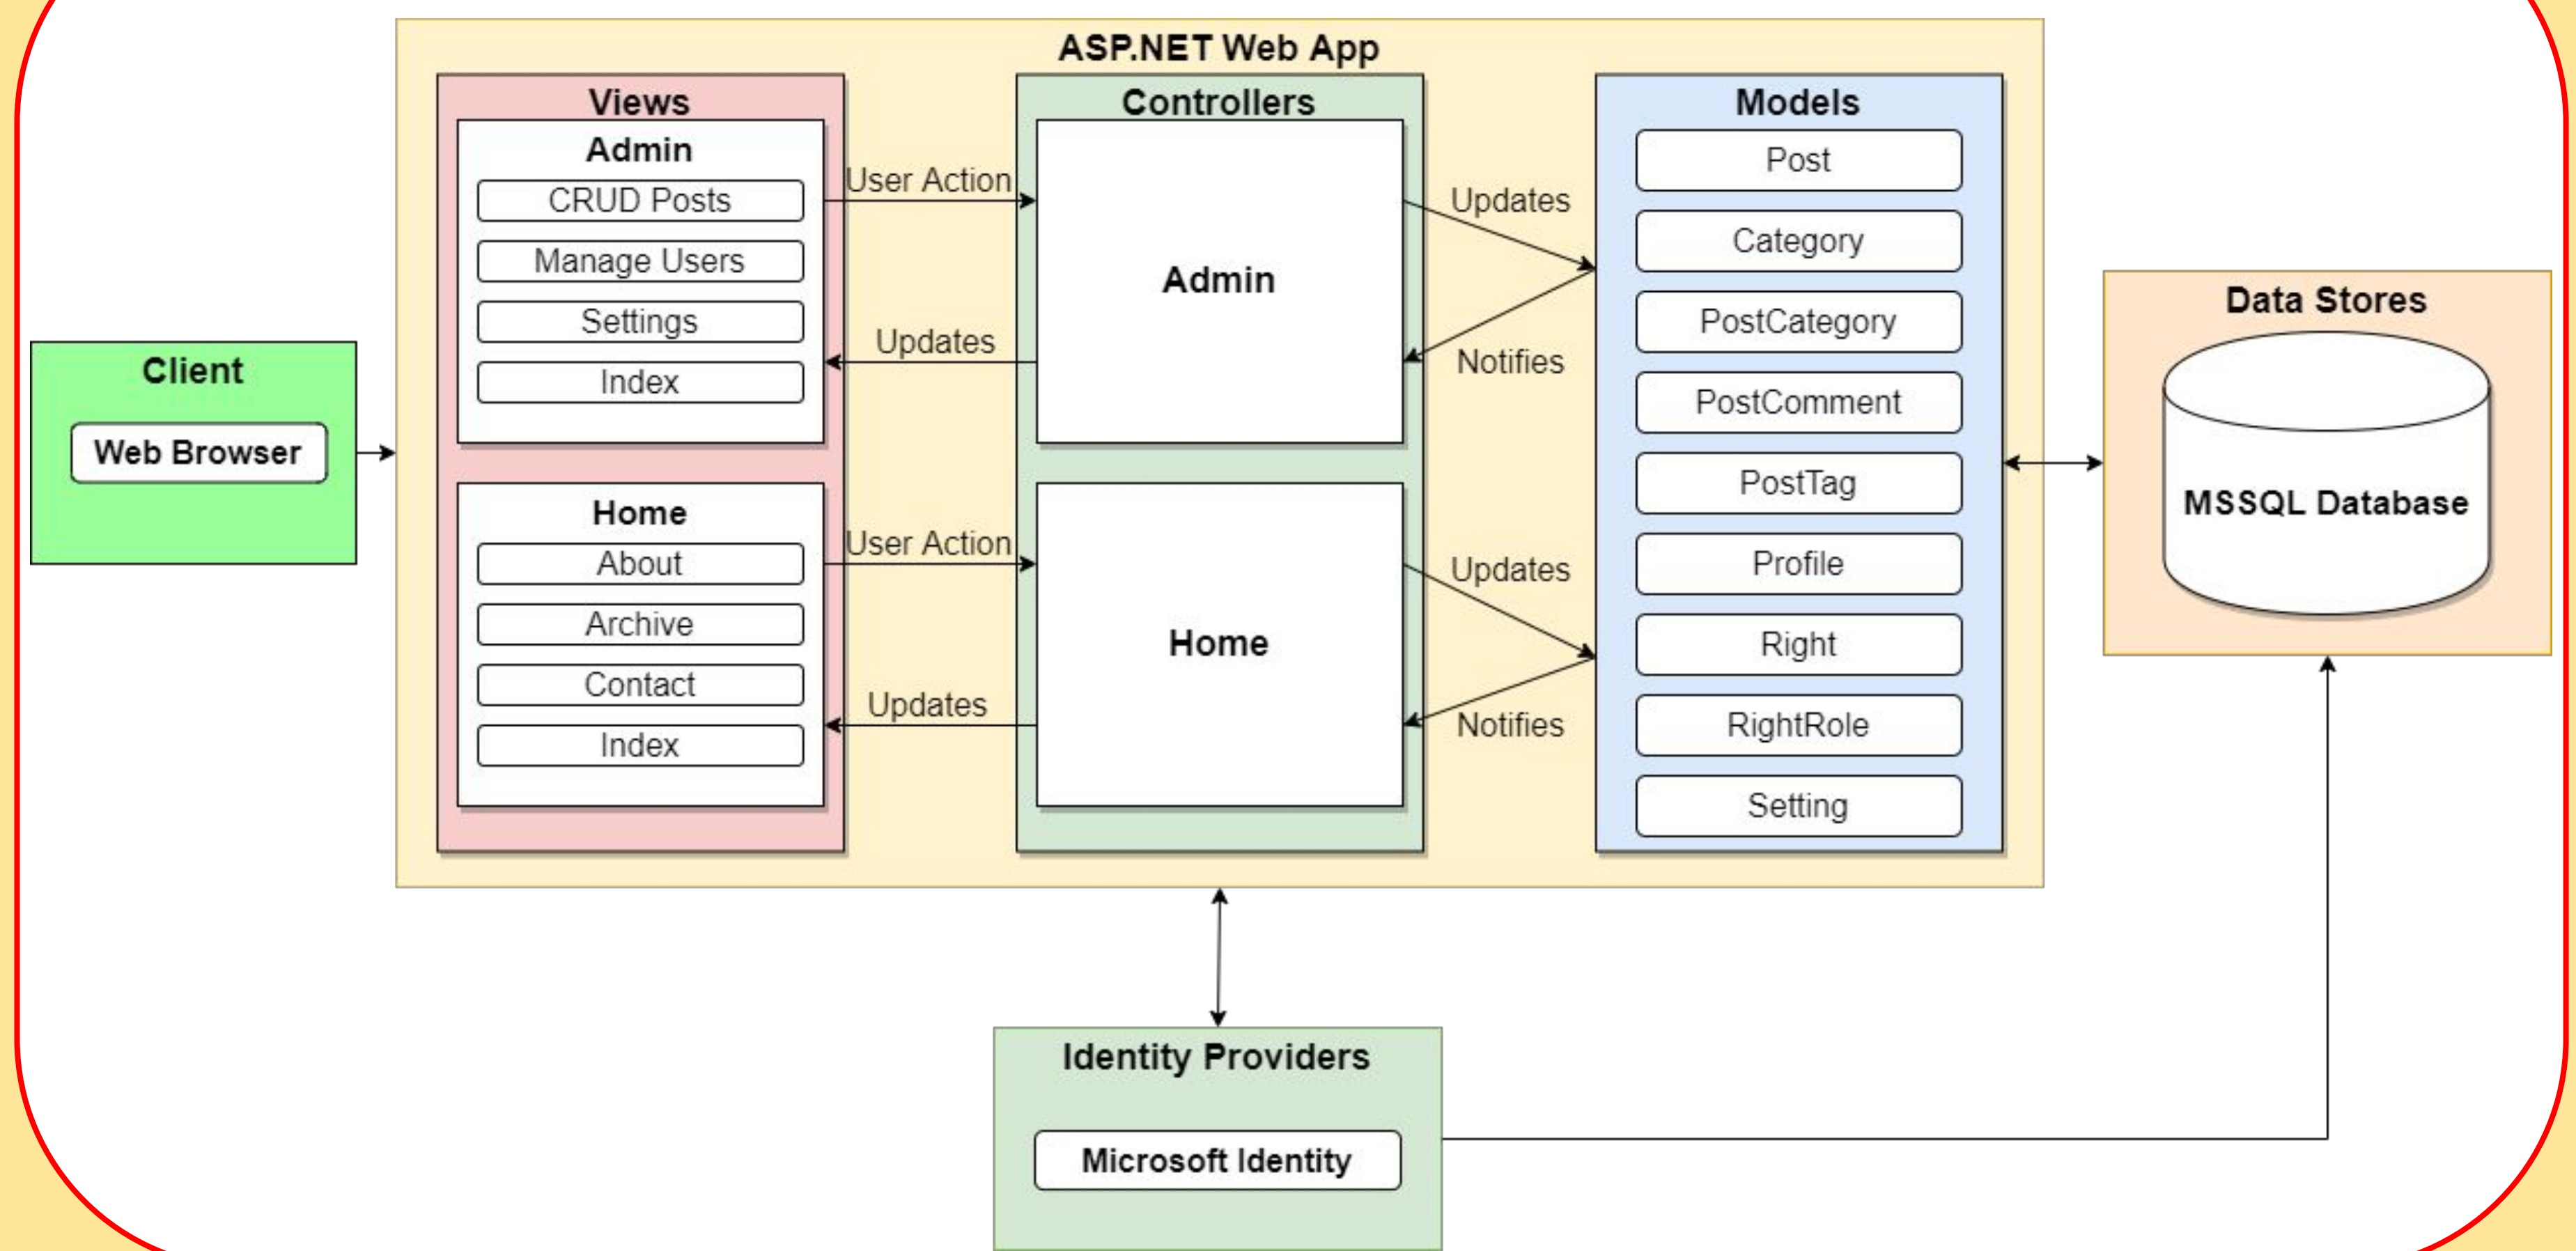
ASP.NET Web App

Views

Admin

CRUD Posts

Manage Users

Settings

Index

Home

About

Archive

Contact

Index

User Action

Updates

User Action

Updates

Controllers

Admin

Home

Updates

Notifies

Updates

Notifies

Models

Post

Category

PostCategory

PostComment

PostTag

Profile

Right

RightRole

Setting

Client

Web Browser

Data Stores

MSSQL Database

Identity Providers

Microsoft Identity